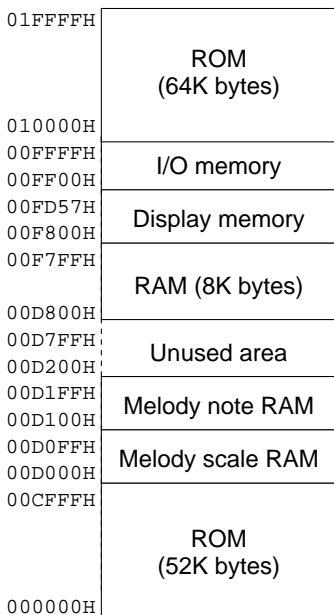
01FFFFH
ROM
(64K bytes)
010000H
00FFFFH
I/O memory
00FF00H
00FD57H
Display memory
00F800H
00F7FFH
RAM (8K bytes)
00D800H
00D7FFH
Unused area
00D200H
00D1FFH
Melody note RAM
00D100H
00D0FFH
Melody scale RAM
00D000H
00CFFFH
ROM
(52K bytes)
000000H